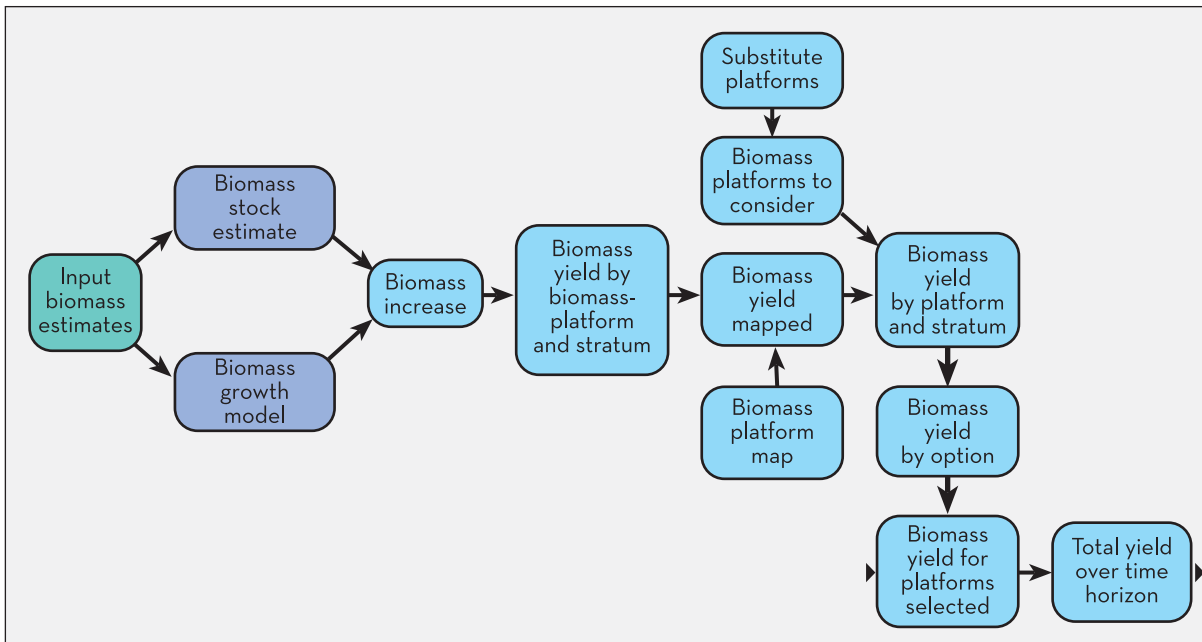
Input biomass estimates

Biomass stock estimate

Biomass growth model

Biomass increase

Biomass yield by biomass-platform and stratum

Substitute platforms

Biomass platforms to consider

Biomass yield mapped

Biomass platform map

Biomass yield by platform and stratum

Biomass yield by option

Biomass yield for platforms selected

Total yield over time horizon